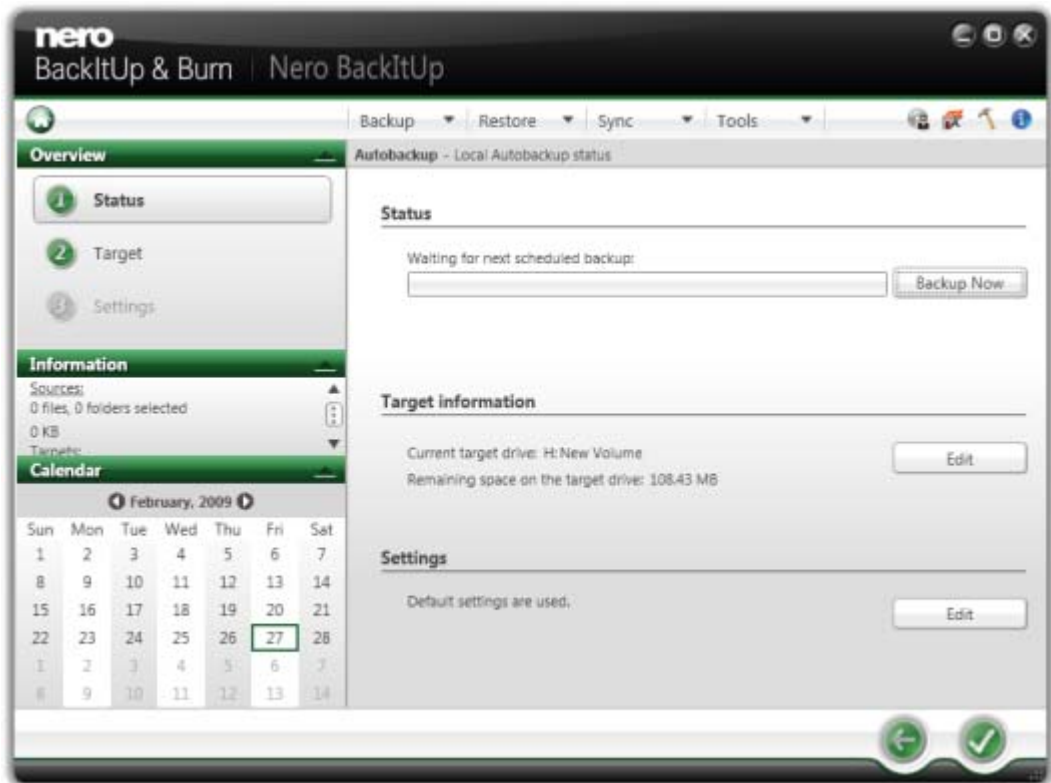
nero
BackItUp & Burn | Nero BackItUp

Backup ▼ Restore ▼ Sync ▼ Tools ▼

Overview

1 Status

2 Target

3 Settings

Information

Sources:
0 files, 0 folders selected
0 KB
Targets:

Calendar

February, 2009

| Sun | Mon | Tue | Wed | Thu | Fri | Sat |
|---|---|---|---|---|---|---|
| 1 | 2 | 3 | 4 | 5 | 6 | 7 |
| 8 | 9 | 10 | 11 | 12 | 13 | 14 |
| 15 | 16 | 17 | 18 | 19 | 20 | 21 |
| 22 | 23 | 24 | 25 | 26 | 27 | 28 |
| 1 | 2 | 3 | 4 | 5 | 6 | 7 |
| 8 | 9 | 10 | 11 | 12 | 13 | 14 |

Autobackup - Local Autobackup status

Status

Waiting for next scheduled backup:

Backup Now

Target information

Current target drive: H:New Volume

Remaining space on the target drive: 108.43 MB

Edit

Settings

Default settings are used.

Edit